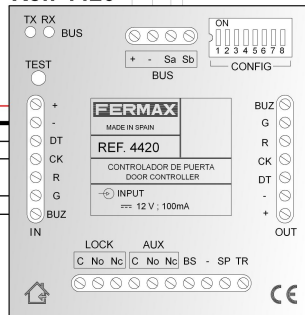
TX RX
BUS

TEST

+ - Sa Sb
BUS

ON
1 2 3 4 5 6 7 8
CONFIG

+
-
DT
CK
R
G
BUZ
IN

FERMAX
MADE IN SPAIN
REF. 4420
CONTROLADOR DE PUERTA
DOOR CONTROLLER
INPUT
=== 12 V ; 100mA

BUZ
G
R
CK
DT
-
+
OUT

LOCK
C No Nc
AUX
C No Nc BS - SP TR

CE